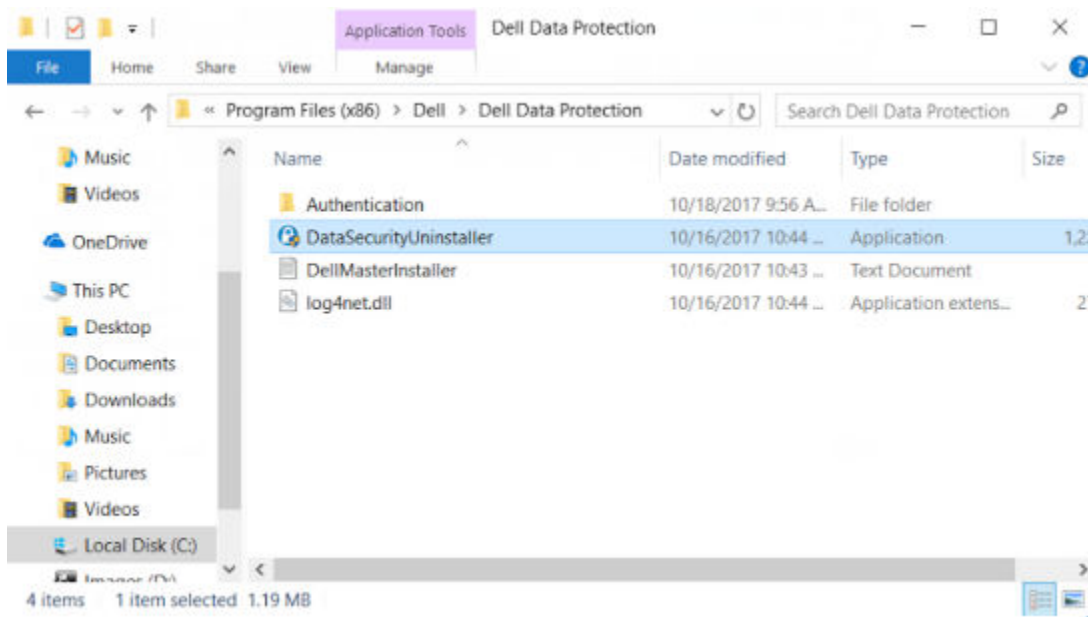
Application Tools Dell Data Protection

File Home Share View Manage

« Program Files (x86) > Dell > Dell Data Protection

Search Dell Data Protection

Music
Videos
OneDrive
This PC
Desktop
Documents
Downloads
Music
Pictures
Videos
Local Disk (C:)
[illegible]

| Name | Date modified | Type | Size |
|---|---|---|---|
| Authentication | 10/18/2017 9:56 A... | File folder | |
| DataSecurityUninstaller | 10/16/2017 10:44 ... | Application | 1,2 |
| DellMasterInstaller | 10/16/2017 10:43 ... | Text Document | |
| log4net.dll | 10/16/2017 10:44 ... | Application extens... | 2 |

4 items 1 item selected 1.19 MB